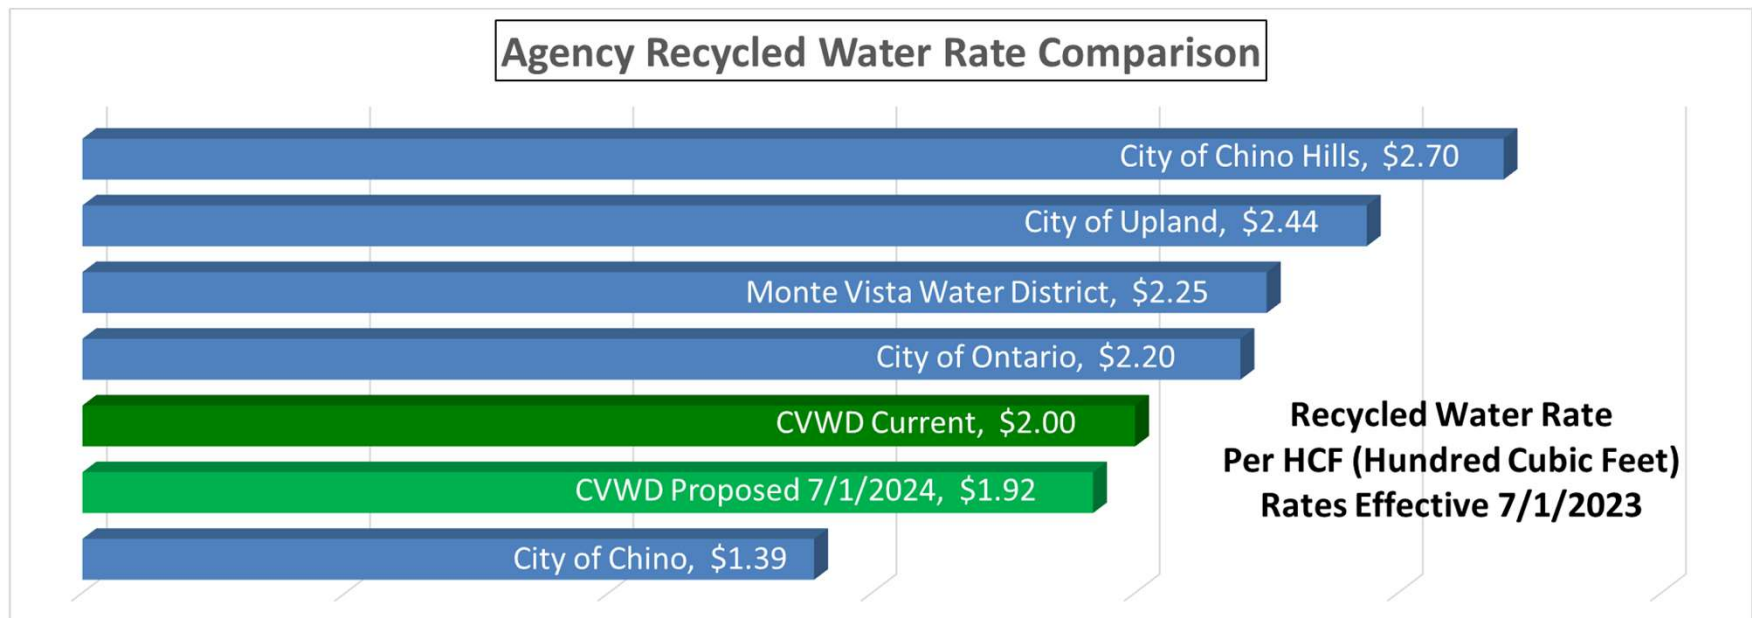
Agency Recycled Water Rate Comparison

City of Chino Hills, $2.70

City of Upland, $2.44

Monte Vista Water District, $2.25

City of Ontario, $2.20

CVWD Current, $2.00

CVWD Proposed 7/1/2024, $1.92

City of Chino, $1.39

Recycled Water Rate
Per HCF (Hundred Cubic Feet)
Rates Effective 7/1/2023